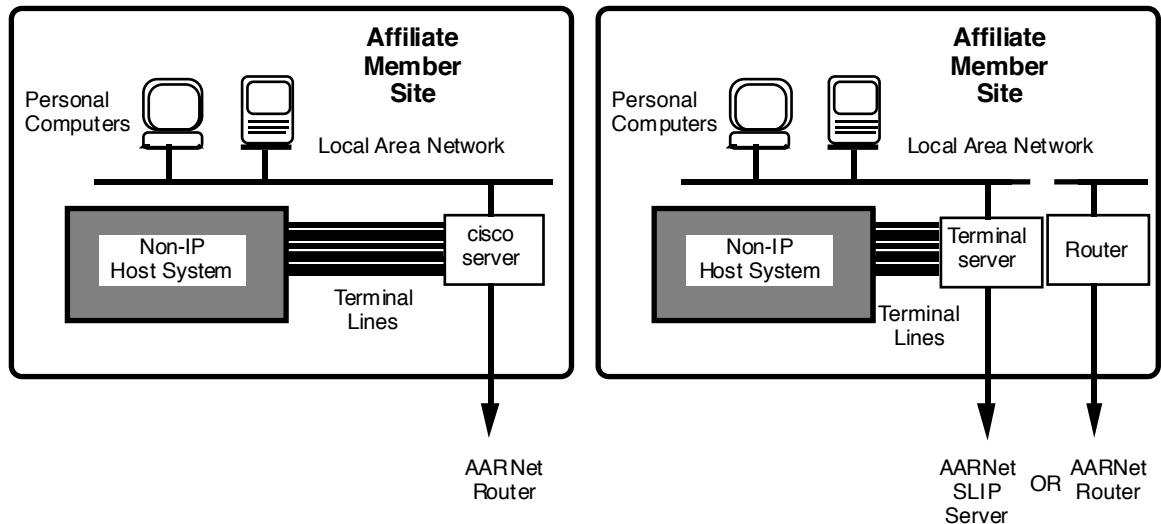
Affiliate Member Site

Personal Computers

Local Area Network

Non-IP Host System

cisco server

Terminal Lines

AARNet Router

Affiliate Member Site

Personal Computers

Local Area Network

Non-IP Host System

Terminal server

Router

Terminal Lines

AARNet SLIP Server

OR

AARNet Router